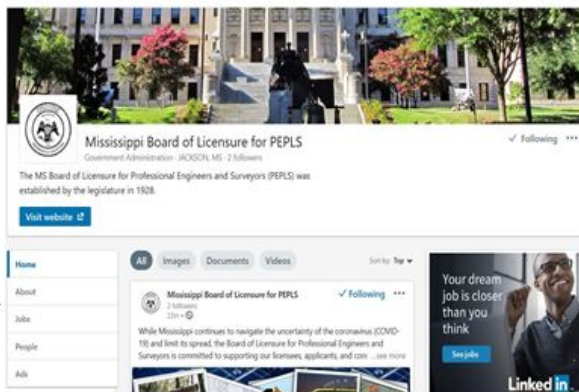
Mississippi Board of Licensure for PEPLS
Government Administration · JACKSON, MS · 2 followers

✓ Following ···

The MS Board of Licensure for Professional Engineers and Surveyors (PEPLS) was established by the legislature in 1928.

Visit website

Home
About
Jobs
People
Ads

All Images Documents Videos Sort by: Top

Mississippi Board of Licensure for PEPLS
2 followers
22m

✓ Following ···

While Mississippi continues to navigate the uncertainty of the coronavirus (COVID-19) and limit its spread, the Board of Licensure for Professional Engineers and Surveyors is committed to supporting our licensees, applicants, and con ...see more

Your dream job is closer than you think

See jobs

Linked in